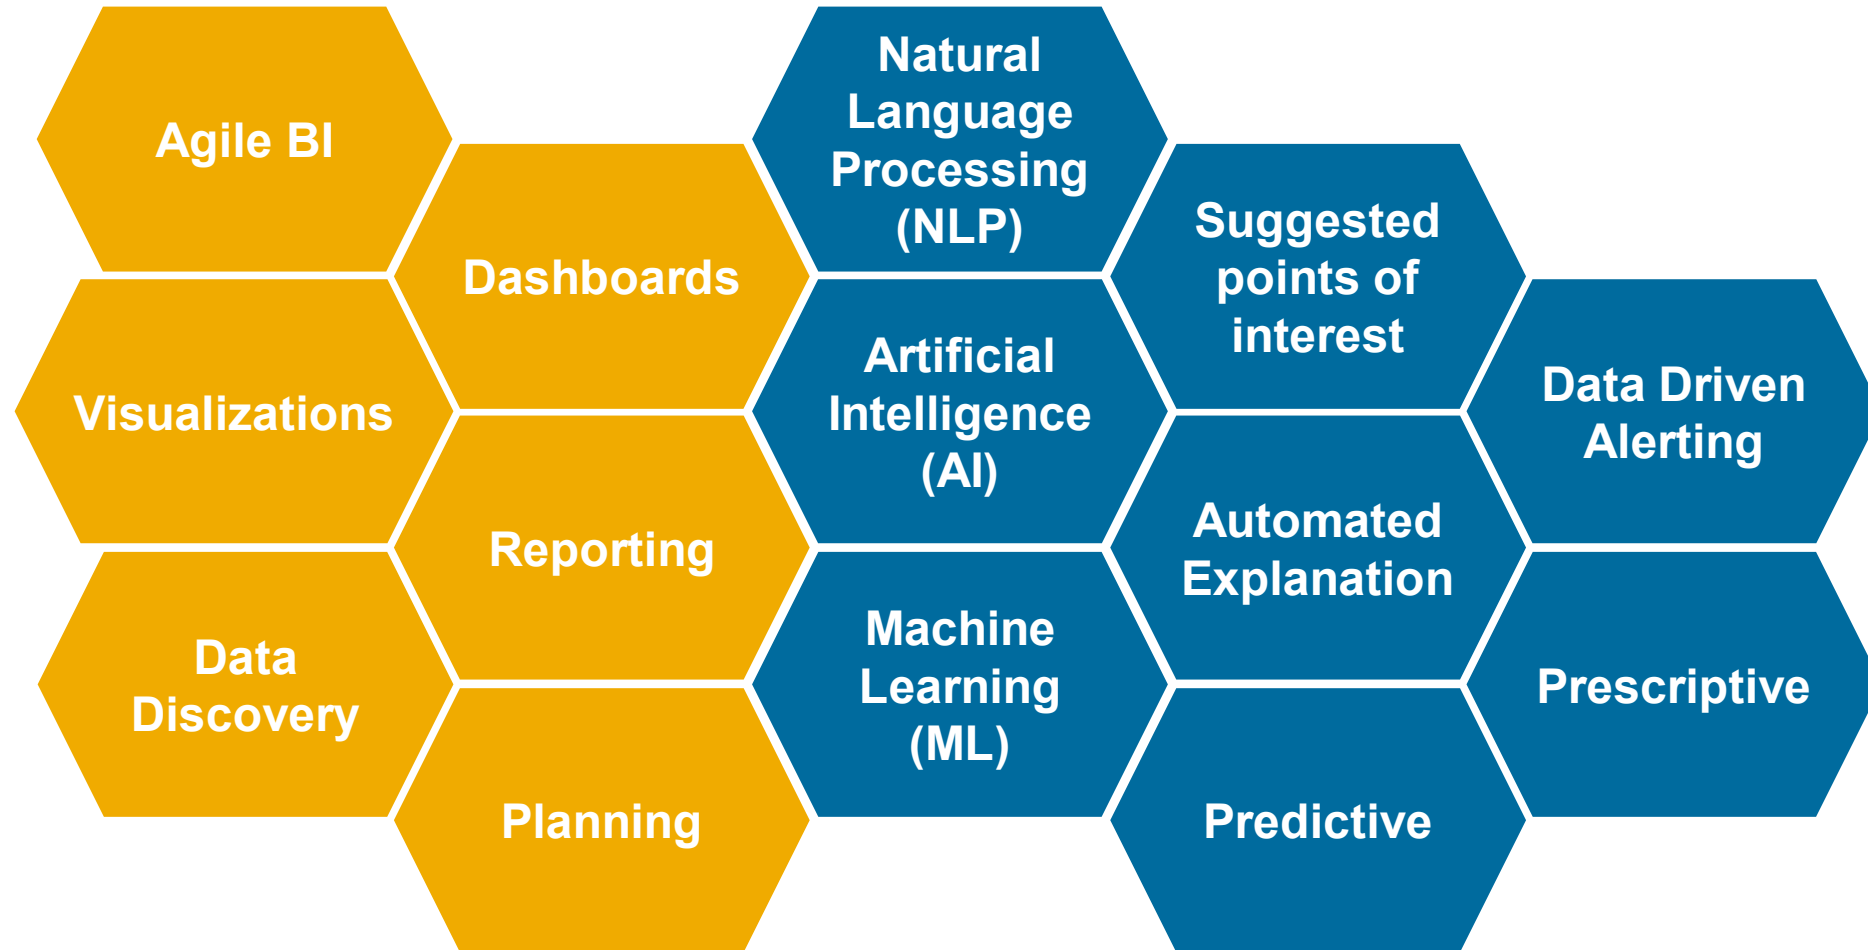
Agile BI

Visualizations

Data Discovery

Dashboards

Reporting

Planning

Natural Language Processing (NLP)

Artificial Intelligence (AI)

Machine Learning (ML)

Suggested points of interest

Automated Explanation

Predictive

Data Driven Alerting

Prescriptive